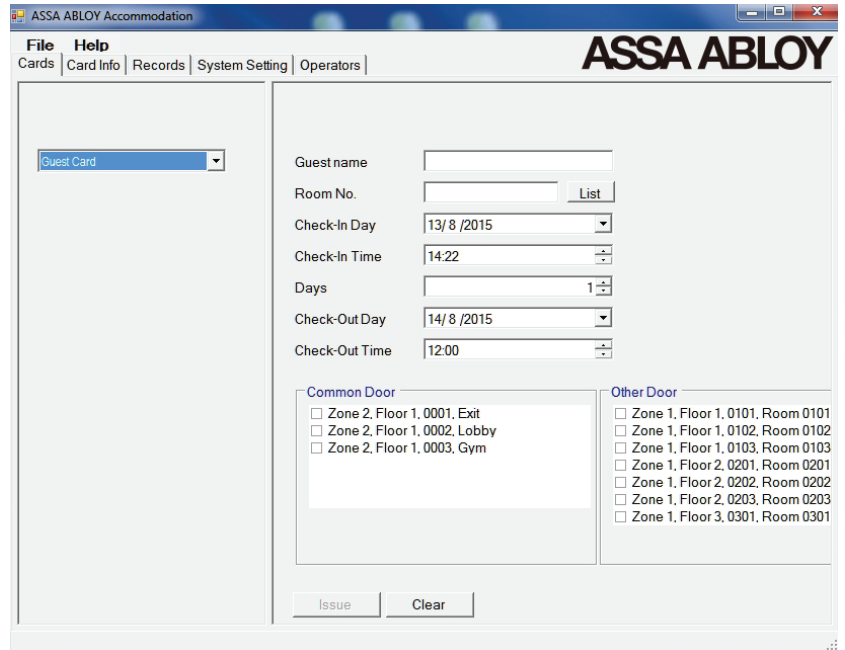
ASSA ABLOY Accommodation

File Help

Cards | Card Info | Records | System Setting | Operators

ASSA ABLOY

Guest Card

Guest name
Room No. List
Check-In Day 13/ 8 /2015
Check-In Time 14:22
Days 1
Check-Out Day 14/ 8 /2015
Check-Out Time 12:00

Common Door
Zone 2, Floor 1, 0001, Exit
Zone 2, Floor 1, 0002, Lobby
Zone 2, Floor 1, 0003, Gym

Other Door
Zone 1, Floor 1, 0101, Room 0101
Zone 1, Floor 1, 0102, Room 0102
Zone 1, Floor 1, 0103, Room 0103
Zone 1, Floor 2, 0201, Room 0201
Zone 1, Floor 2, 0202, Room 0202
Zone 1, Floor 2, 0203, Room 0203
Zone 1, Floor 3, 0301, Room 0301

Issue Clear